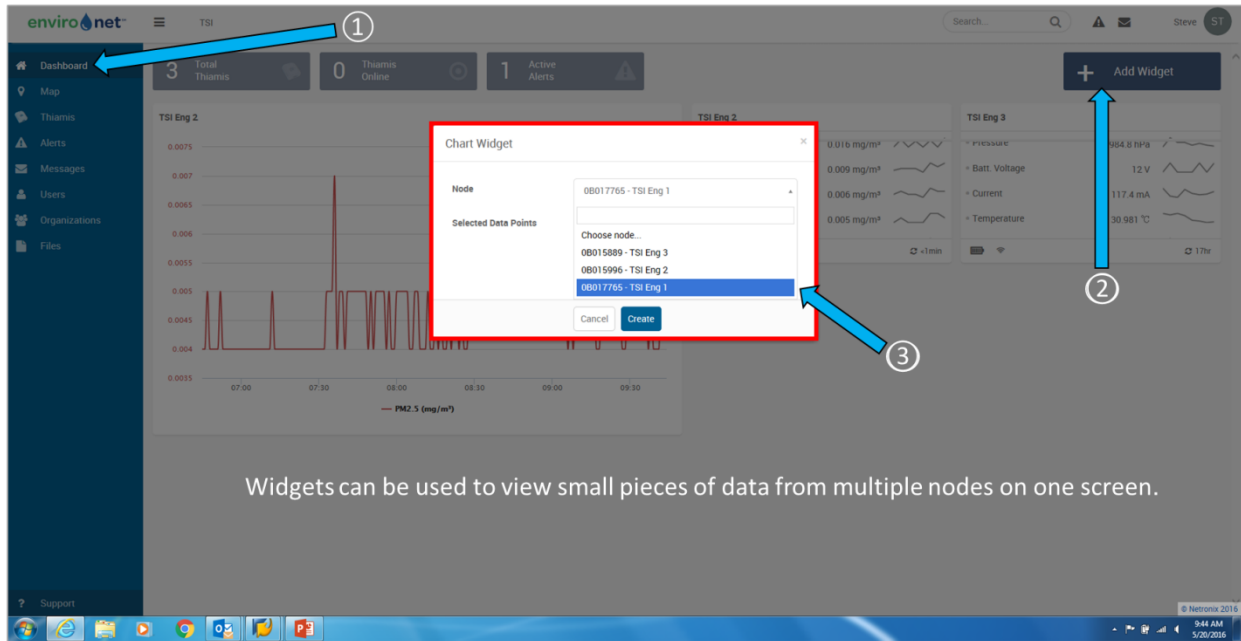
enviro net™ TSI

Search... Steve ST

①

Dashboard
Map
Thiamis
Alerts
Messages
Users
Organizations
Files

3 Total Thiamis
0 Thiamis Online
1 Active Alerts

+ Add Widget

TSI Eng 2

0.0075
0.007
0.0065
0.006
0.0055
0.005
0.0045
0.004
0.0035
07:00 07:30 08:00 08:30 09:00 09:30
— PM2.5 (mg/m³)

TSI Eng 2
0.016 mg/m³
0.009 mg/m³
0.006 mg/m³
0.005 mg/m³
<1min

TSI Eng 3
Pressure 984.6 hPa
Batt. Voltage 12 V
Current 117.4 mA
Temperature 30.981 °C
17hr

②

Chart Widget ×

Node 0B017765 - TSI Eng 1
Selected Data Points

Choose node...
0B015889 - TSI Eng 3
0B015996 - TSI Eng 2
0B017765 - TSI Eng 1

Cancel Create

③

Widgets can be used to view small pieces of data from multiple nodes on one screen.

Support

© Netronix 2016

9:44 AM
5/20/2016